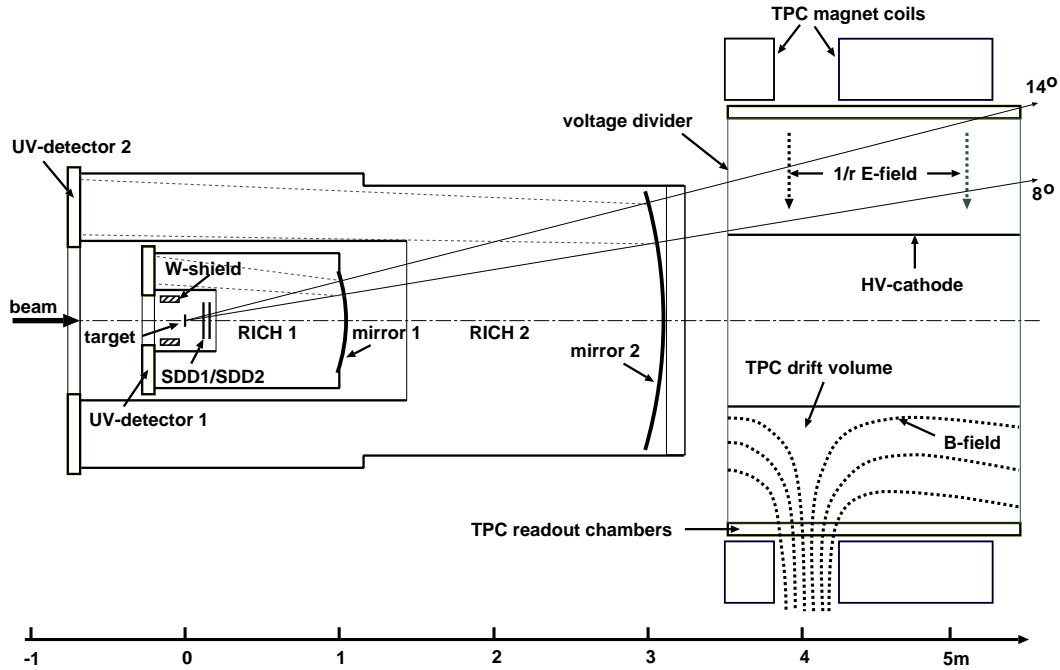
TPC magnet coils

14°

voltage divider

UV-detector 2

1/r E-field

8°

W-shield

HV-cathode

beam

target

RICH 1

mirror 1

RICH 2

SDD1/SDD2

mirror 2

TPC drift volume

UV-detector 1

B-field

TPC readout chambers

-1

0

1

2

3

4

5m